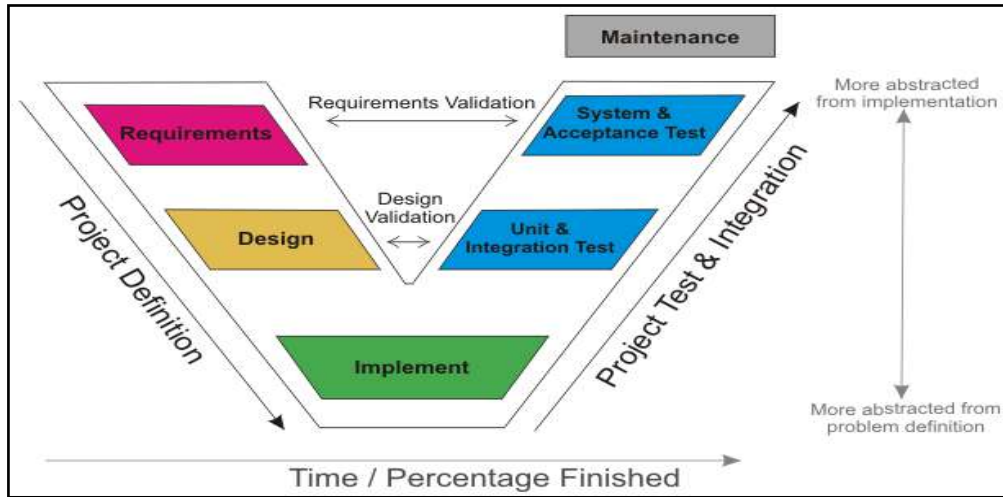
Maintenance

Requirements Validation

Requirements

System & Acceptance Test

More abstracted from implementation

Design Validation

Design

Unit & Integration Test

Project Definition

Project Test & Integration

Implement

More abstracted from problem definition

Time / Percentage Finished